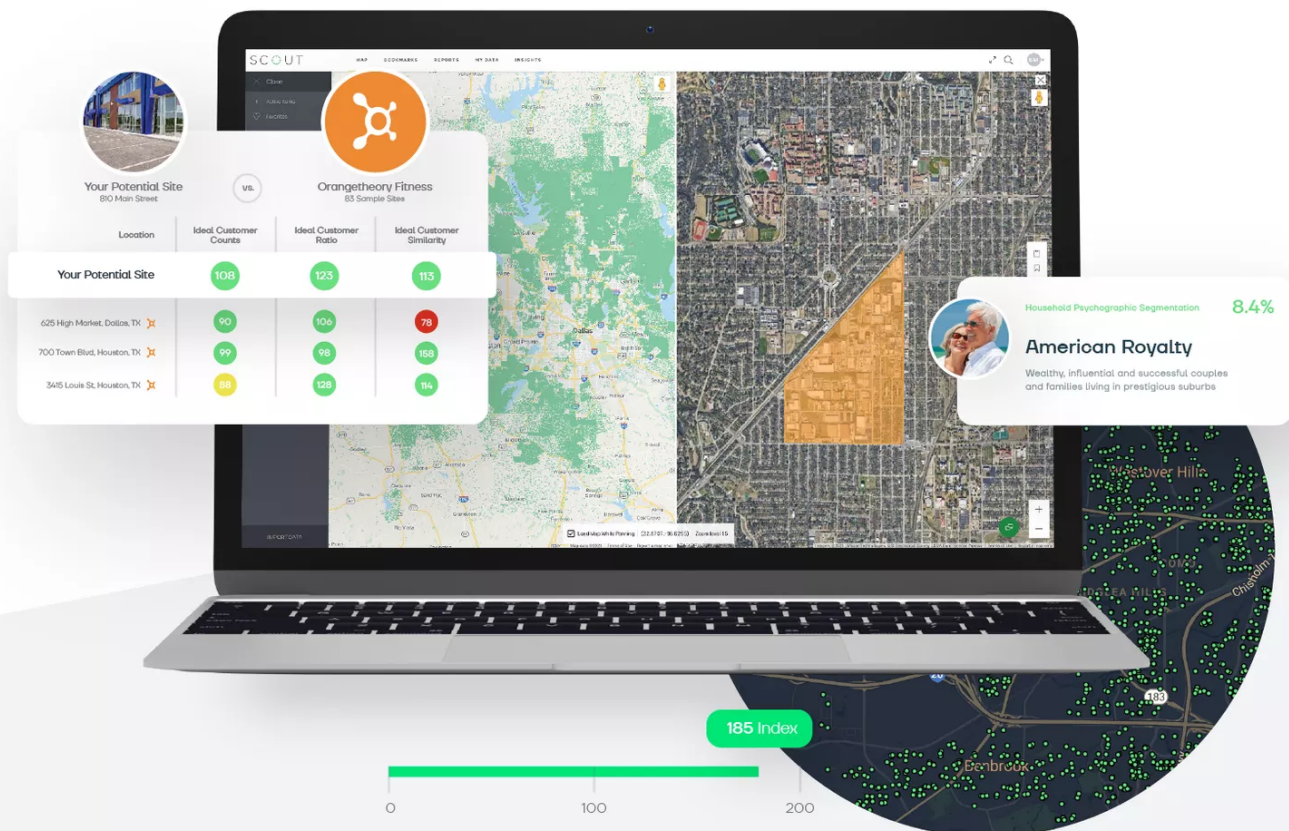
SCOUT
MAP BOOKMARKS REPORTS MY DATA INSIGHTS

Close

Your Potential Site
810 Main Street

vs.

Orangetheory Fitness
83 Sample Sites

| Location | Ideal Customer Counts | Ideal Customer Ratio | Ideal Customer Similarity |
|---|---|---|---|
| Your Potential Site | 108 | 123 | 113 |
| 625 High Market, Dallas, TX | 90 | 106 | 78 |
| 700 Town Blvd, Houston, TX | 99 | 98 | 158 |
| 3415 Louis St, Houston, TX | 88 | 128 | 114 |

Household Psychographic Segmentation 8.4%

American Royalty

Wealthy, influential and successful couples and families living in prestigious suburbs

Dallas

Westover Hills

Benbrook

183

20

185 Index

0 100 200